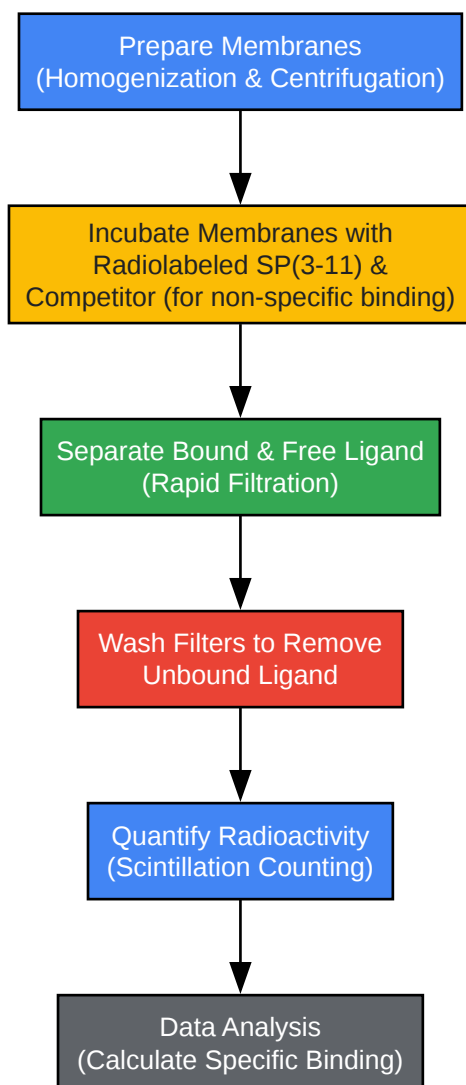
Prepare Membranes
(Homogenization & Centrifugation)

Incubate Membranes with
Radiolabeled SP(3-11) &
Competitor (for non-specific binding)

Separate Bound & Free Ligand
(Rapid Filtration)

Wash Filters to Remove
Unbound Ligand

Quantify Radioactivity
(Scintillation Counting)

Data Analysis
(Calculate Specific Binding)